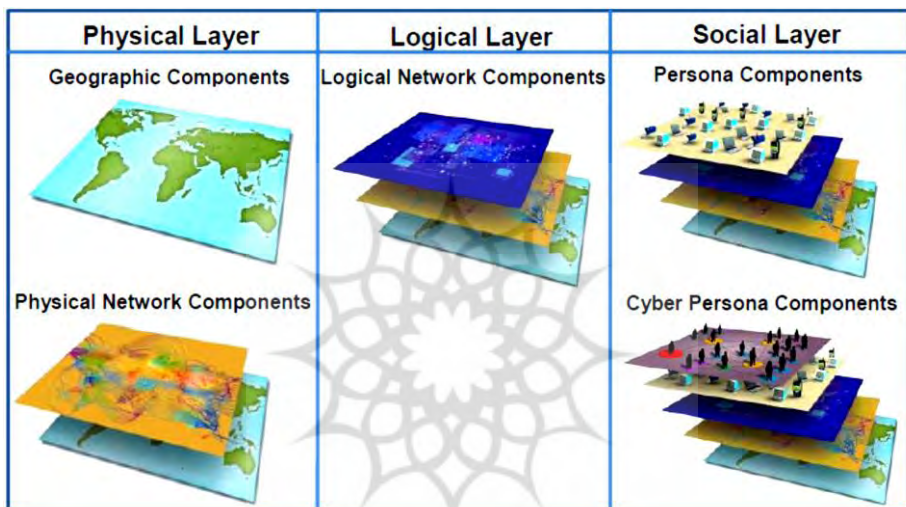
| Physical Layer | Logical Layer | Social Layer |
|---|---|---|
| Geographic Components | Logical Network Components | Persona Components |
| Physical Network Components | | Cyber Persona Components |